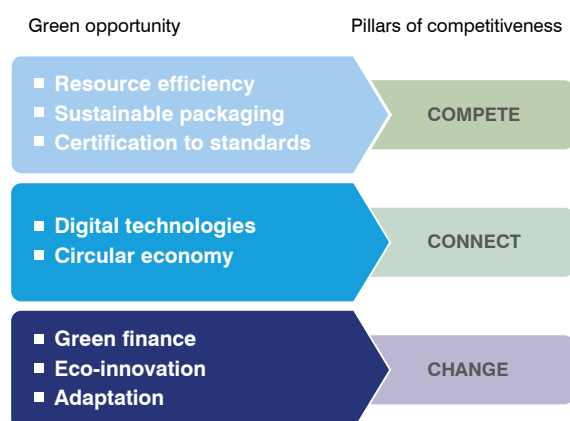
Green opportunity

Pillars of competitiveness

- Resource efficiency
- Sustainable packaging
- Certification to standards

COMPETE

- Digital technologies
- Circular economy

CONNECT

- Green finance
- Eco-innovation
- Adaptation

CHANGE